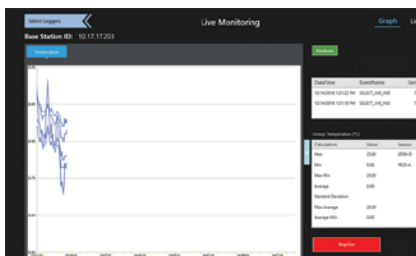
Select Loggers

Live Monitoring

Graph

Base Station ID: 10.17.17.203

Temperature

Hardware

| Date/Time | EventName |
|---|---|
| 12/14/2018 1:21:22 PM | SELECT_HID_NID |
| 12/14/2018 1:21:18 PM | SELECT_HID_NID |

Group Temperature (°C)

| Calculation | Value | Sensor |
|---|---|---|
| Max | 23.00 | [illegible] |
| Min | 0.00 | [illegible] |
| Max-Min | 23.00 | |
| Average | 0.00 | |
| Standard Deviation | | |
| Max-Average | 23.00 | |
| Average-Min | 0.00 | |

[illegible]